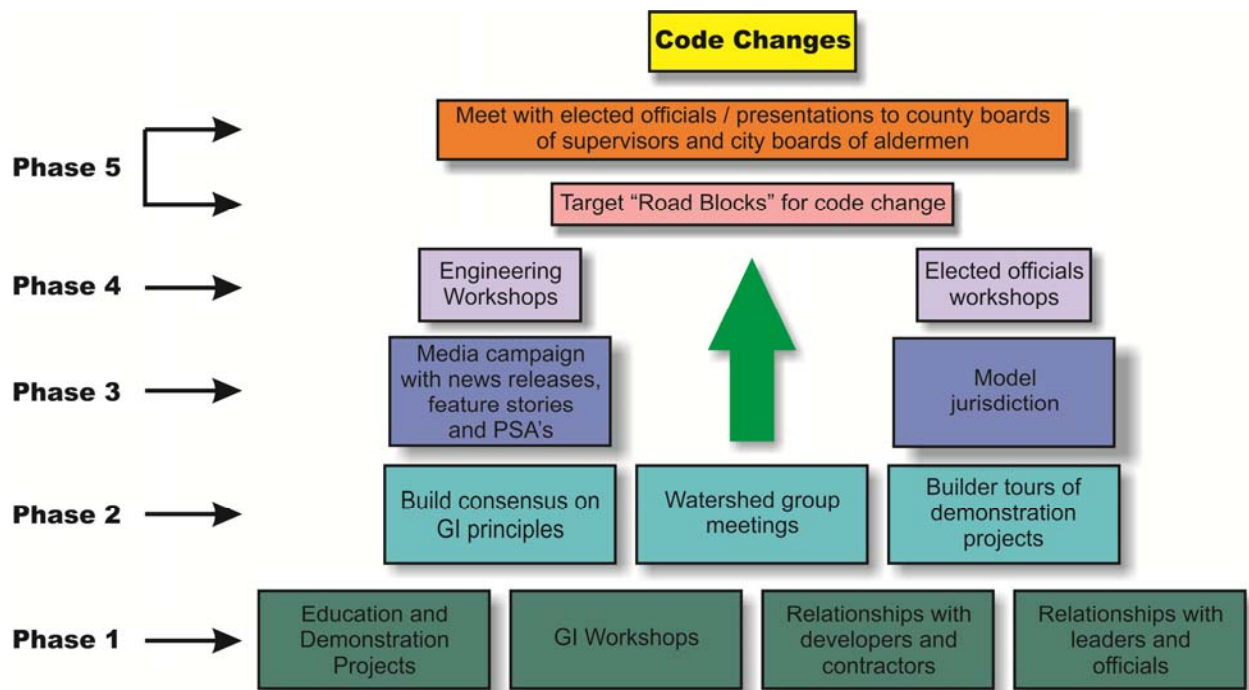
Code Changes

Phase 5

Meet with elected officials / presentations to county boards of supervisors and city boards of aldermen

Target "Road Blocks" for code change

Phase 4

Engineering Workshops

Elected officials workshops

Phase 3

Media campaign with news releases, feature stories and PSA's

Model jurisdiction

Phase 2

Build consensus on GI principles

Watershed group meetings

Builder tours of demonstration projects

Phase 1

Education and Demonstration Projects

GI Workshops

Relationships with developers and contractors

Relationships with leaders and officials